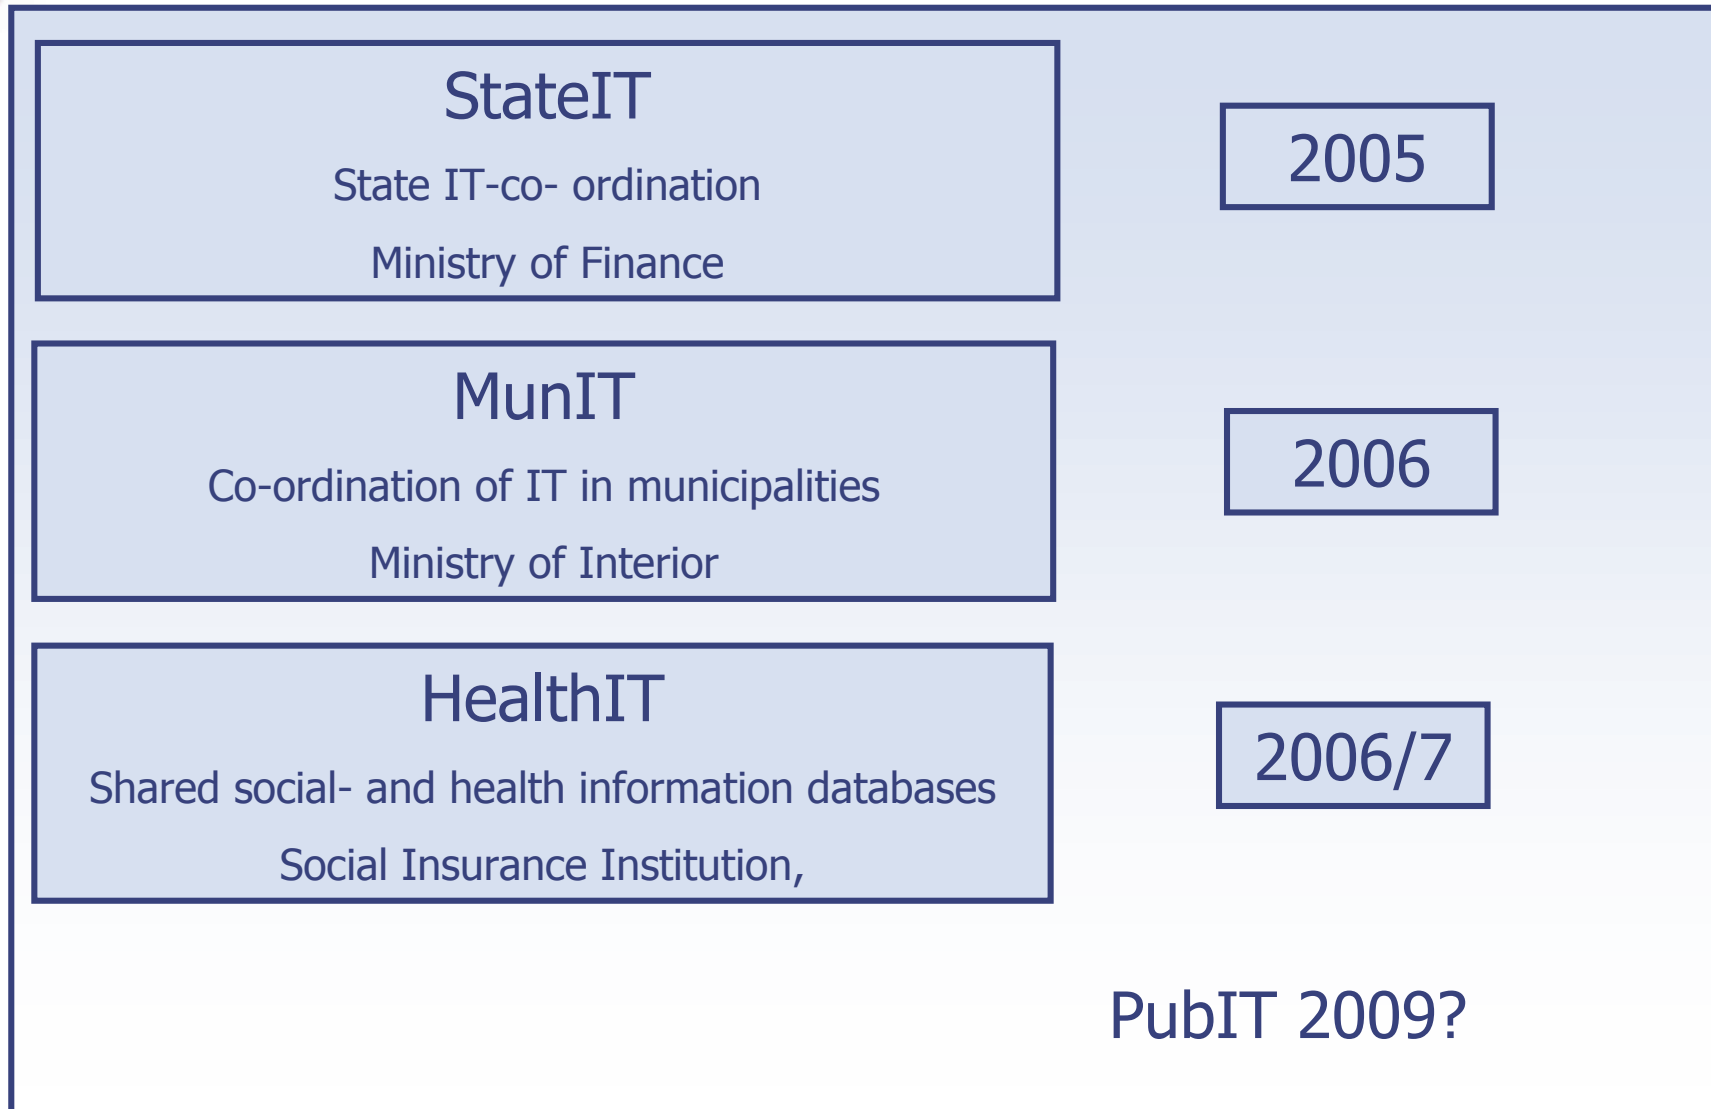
StateIT

State IT-co- ordination

Ministry of Finance

2005

MunIT

Co-ordination of IT in municipalities

Ministry of Interior

2006

HealthIT

Shared social- and health information databases

Social Insurance Institution,

2006/7

PubIT 2009?